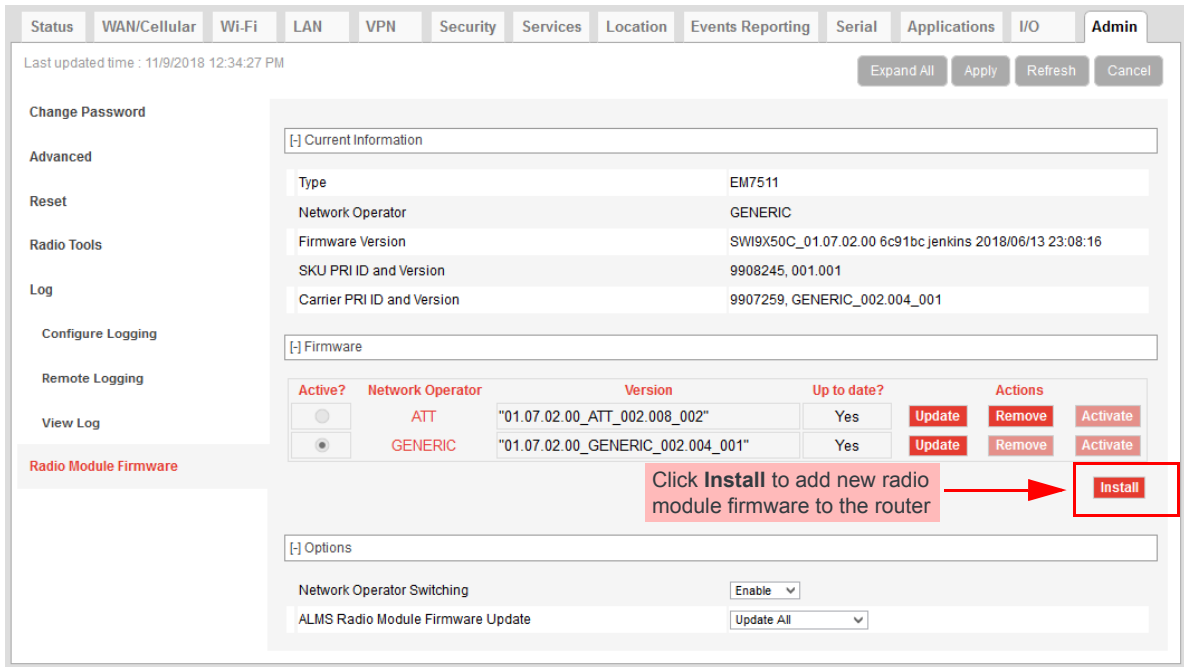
Status | WAN/Cellular | Wi-Fi | LAN | VPN | Security | Services | Location | Events Reporting | Serial | Applications | I/O | Admin

Last updated time : 11/9/2018 12:34:27 PM

Expand All | Apply | Refresh | Cancel

Change Password

Advanced

Reset

Radio Tools

Log

Configure Logging

Remote Logging

View Log

Radio Module Firmware

[-] Current Information

| | |
|---|---|
| Type | EM7511 |
| Network Operator | GENERIC |
| Firmware Version | SWI9X50C_01.07.02.00 6c91bc jenkins 2018/06/13 23:08:16 |
| SKU PRI ID and Version | 9908245, 001.001 |
| Carrier PRI ID and Version | 9907259, GENERIC_002.004_001 |

[-] Firmware

| Active? | Network Operator | Version | Up to date? | Actions | | |
|---|---|---|---|---|---|---|
| | ATT | "01.07.02.00_ATT_002.008_002" | Yes | Update | Remove | Activate |
| | GENERIC | "01.07.02.00_GENERIC_002.004_001" | Yes | Update | Remove | Activate |

Click **Install** to add new radio module firmware to the router

Install

[-] Options

| | |
|---|---|
| Network Operator Switching | Enable |
| ALMS Radio Module Firmware Update | Update All |